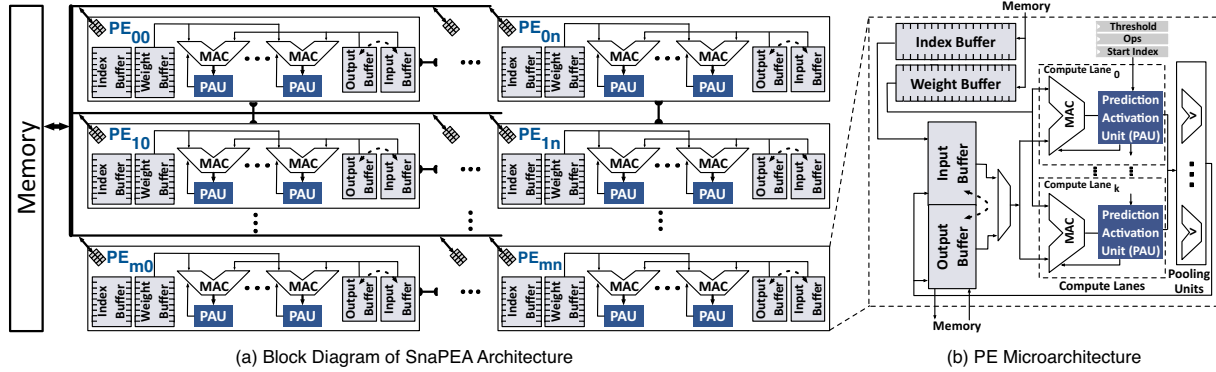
Memory

$PE_{00}$
Index Buffer
Weight Buffer
MAC
MAC
PAU
PAU
Output Buffer
Input Buffer

$PE_{0n}$
Index Buffer
Weight Buffer
MAC
MAC
PAU
PAU
Output Buffer
Input Buffer

$PE_{10}$
Index Buffer
Weight Buffer
MAC
MAC
PAU
PAU
Output Buffer
Input Buffer

$PE_{1n}$
Index Buffer
Weight Buffer
MAC
MAC
PAU
PAU
Output Buffer
Input Buffer

$PE_{m0}$
Index Buffer
Weight Buffer
MAC
MAC
PAU
PAU
Output Buffer
Input Buffer

$PE_{mn}$
Index Buffer
Weight Buffer
MAC
MAC
PAU
PAU
Output Buffer
Input Buffer

Memory
Index Buffer
Weight Buffer
Threshold
Ops
Start Index
Compute Lane $_0$
MAC
Prediction Activation Unit (PAU)
Input Buffer
Compute Lane $_k$
Output Buffer
MAC
Prediction Activation Unit (PAU)
Compute Lanes
Pooling Units
Memory

(a) Block Diagram of SnaPEA Architecture

(b) PE Microarchitecture